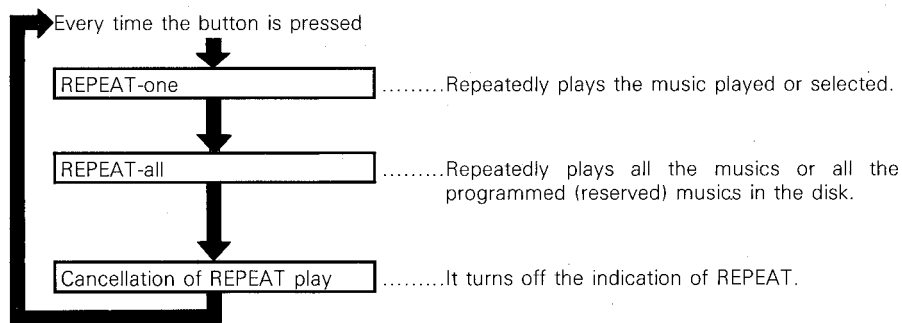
Every time the button is pressed

REPEAT-one .........Repeatedly plays the music played or selected.

REPEAT-all .........Repeatedly plays all the musics or all the programmed (reserved) musics in the disk.

Cancellation of REPEAT play .........It turns off the indication of REPEAT.